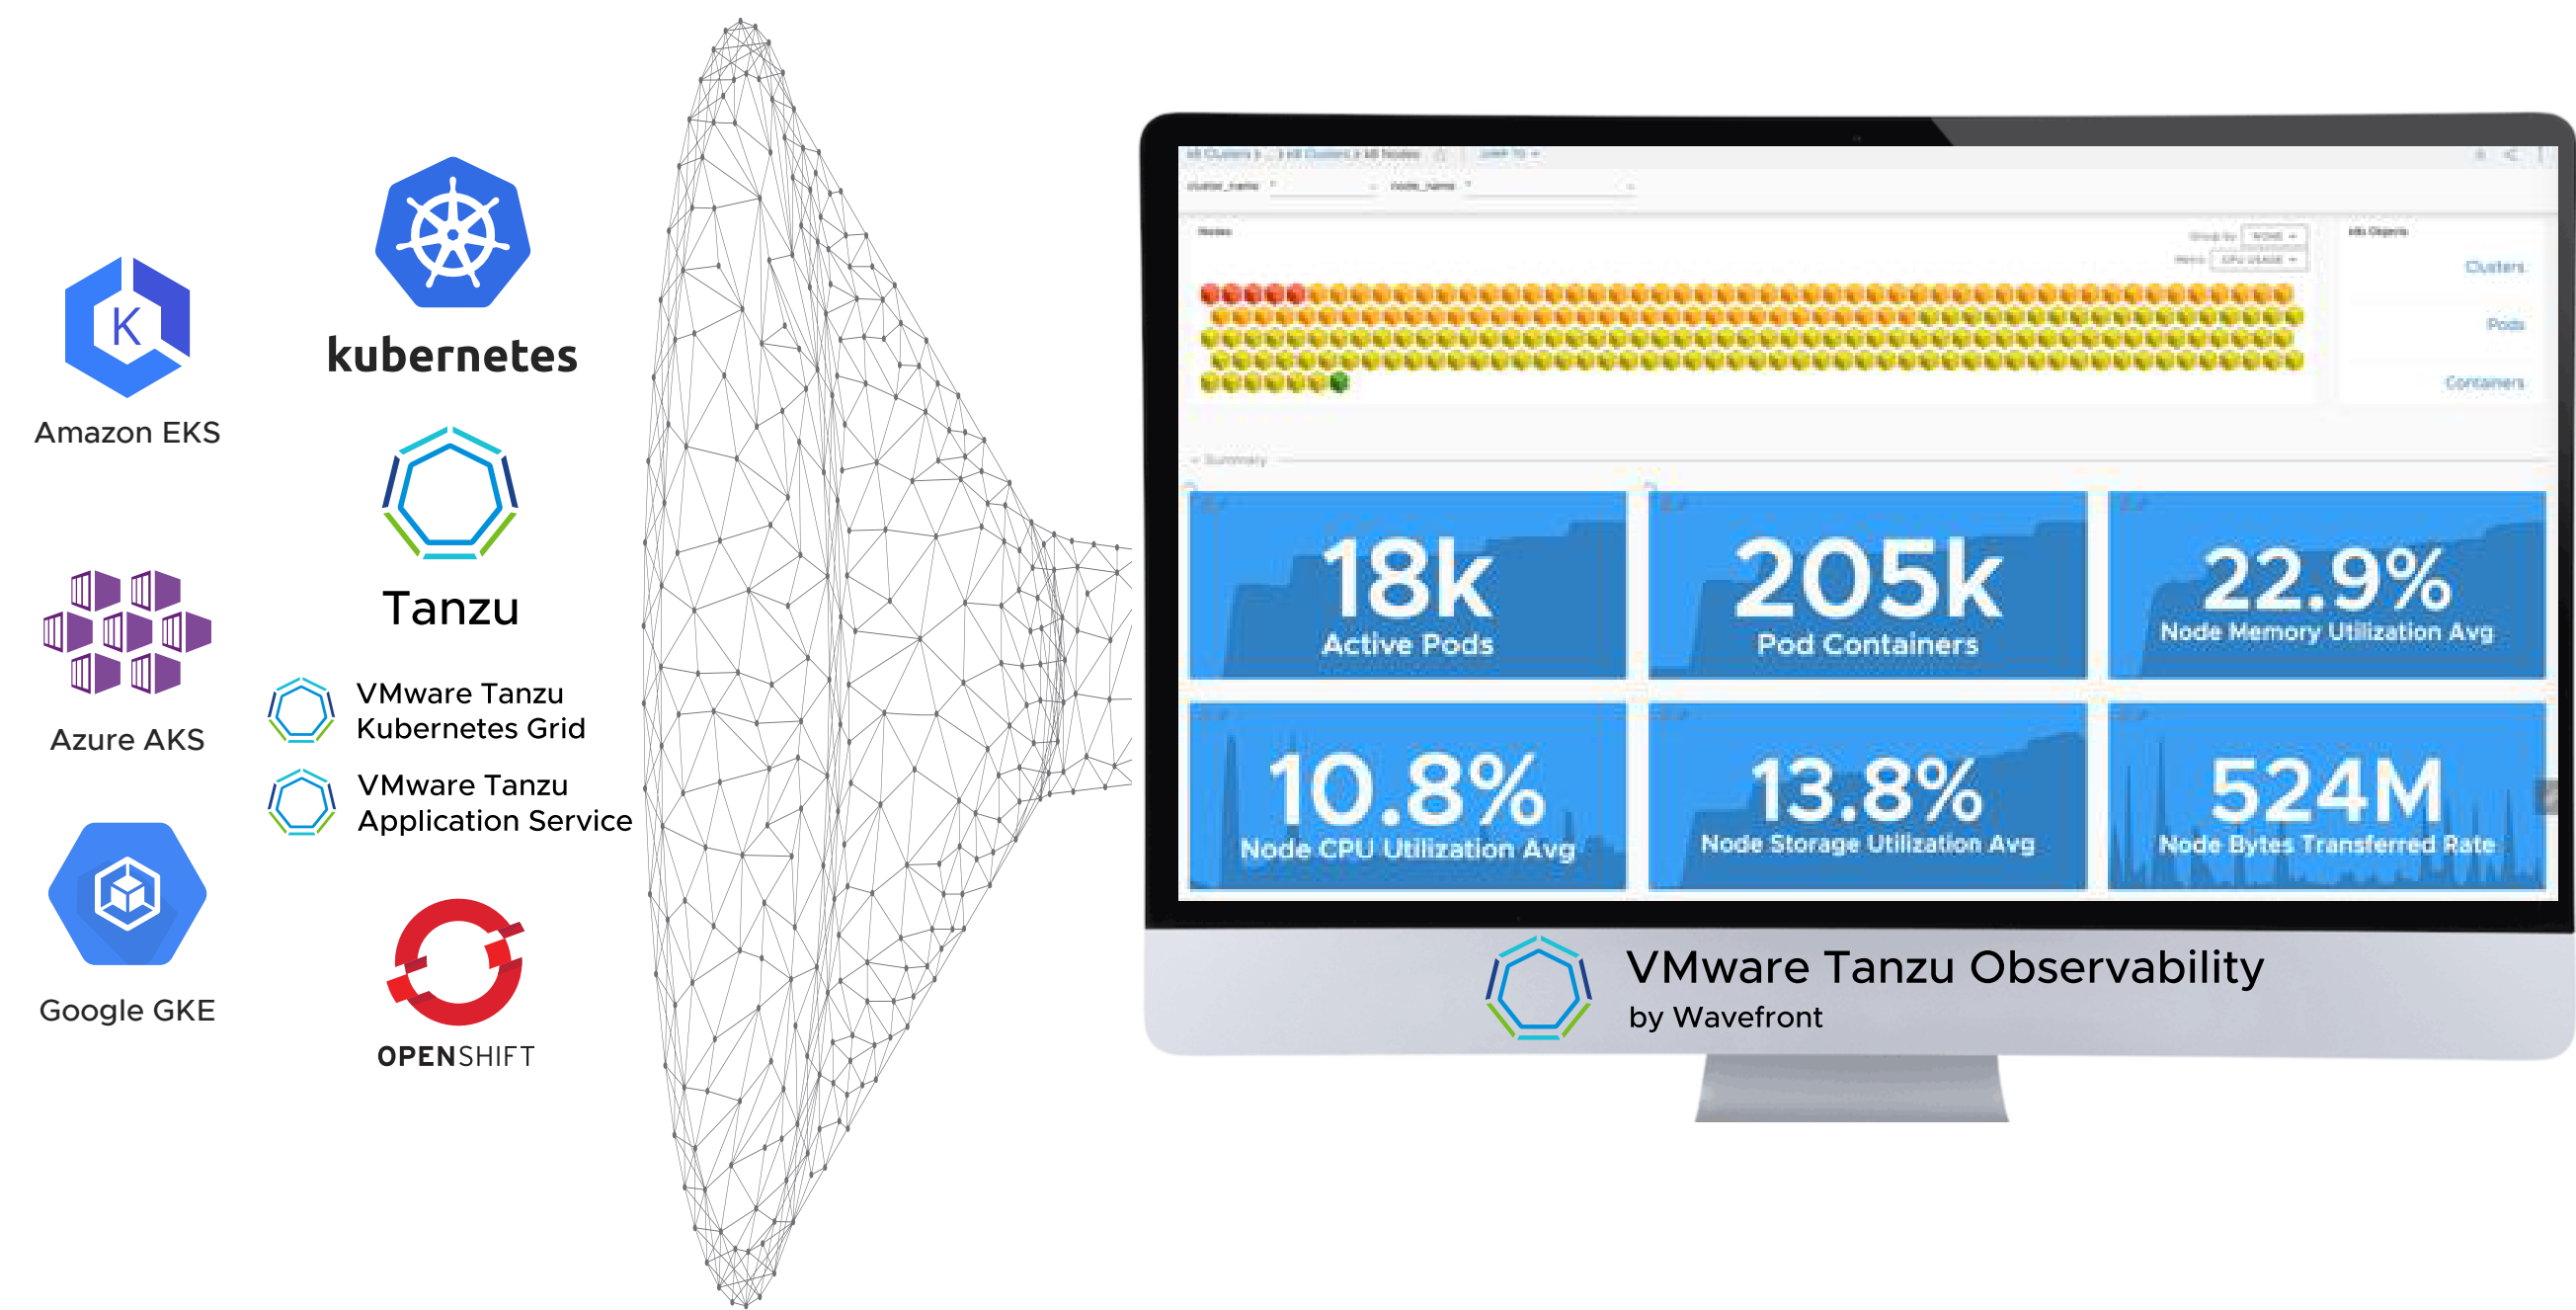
Amazon EKS

kubernetes

Tanzu

Azure AKS

VMware Tanzu Kubernetes Grid

VMware Tanzu Application Service

Google GKE

OPENSHIFT

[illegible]

Nodes

Clusters

Pods

Containers

Summary

18k
Active Pods

205k
Pod Containers

22.9%
Node Memory Utilization Avg

10.8%
Node CPU Utilization Avg

13.8%
Node Storage Utilization Avg

524M
Node Bytes Transferred Rate

VMware Tanzu Observability
by Wavefront